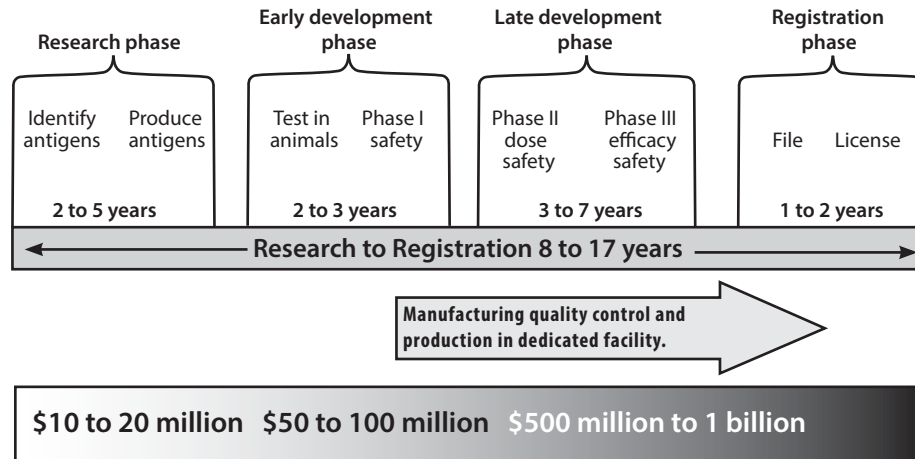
Research phase

Identify antigens

Produce antigens

2 to 5 years

Early development phase

Test in animals

Phase I safety

2 to 3 years

Late development phase

Phase II dose safety

Phase III efficacy safety

3 to 7 years

Registration phase

File

License

1 to 2 years

Research to Registration 8 to 17 years

Manufacturing quality control and production in dedicated facility.

\$10 to 20 million \$50 to 100 million \$500 million to 1 billion